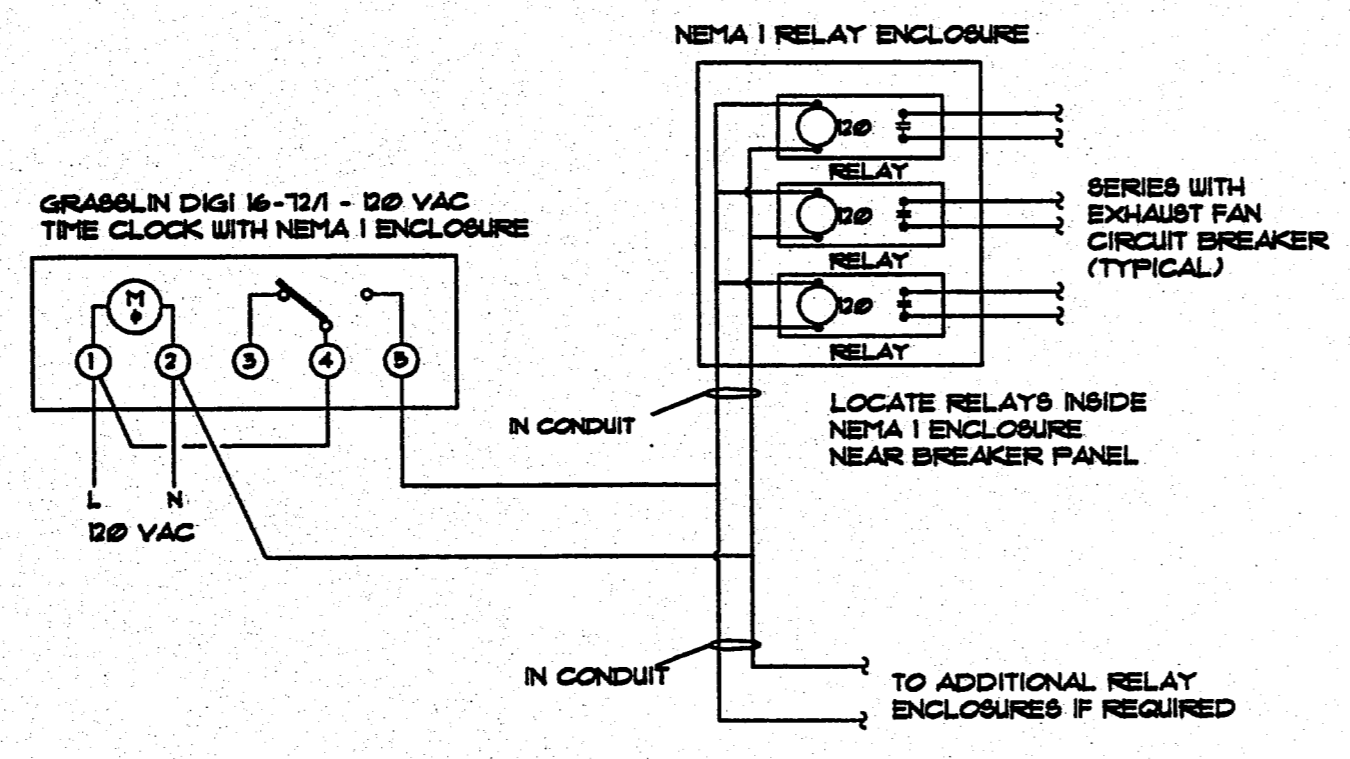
NEMA 1 RELAY ENCLOSURE

GRASSLIN DIGI 16-72/1 - 120 VAC
TIME CLOCK WITH NEMA 1 ENCLOSURE

M

1 2 3 4 5

L N
120 VAC

120
RELAY
120
RELAY
120
RELAY

SERIES WITH
EXHAUST FAN
CIRCUIT BREAKER
(TYPICAL)

IN CONDUIT

LOCATE RELAYS INSIDE
NEMA 1 ENCLOSURE
NEAR BREAKER PANEL

IN CONDUIT

TO ADDITIONAL RELAY
ENCLOSURES IF REQUIRED